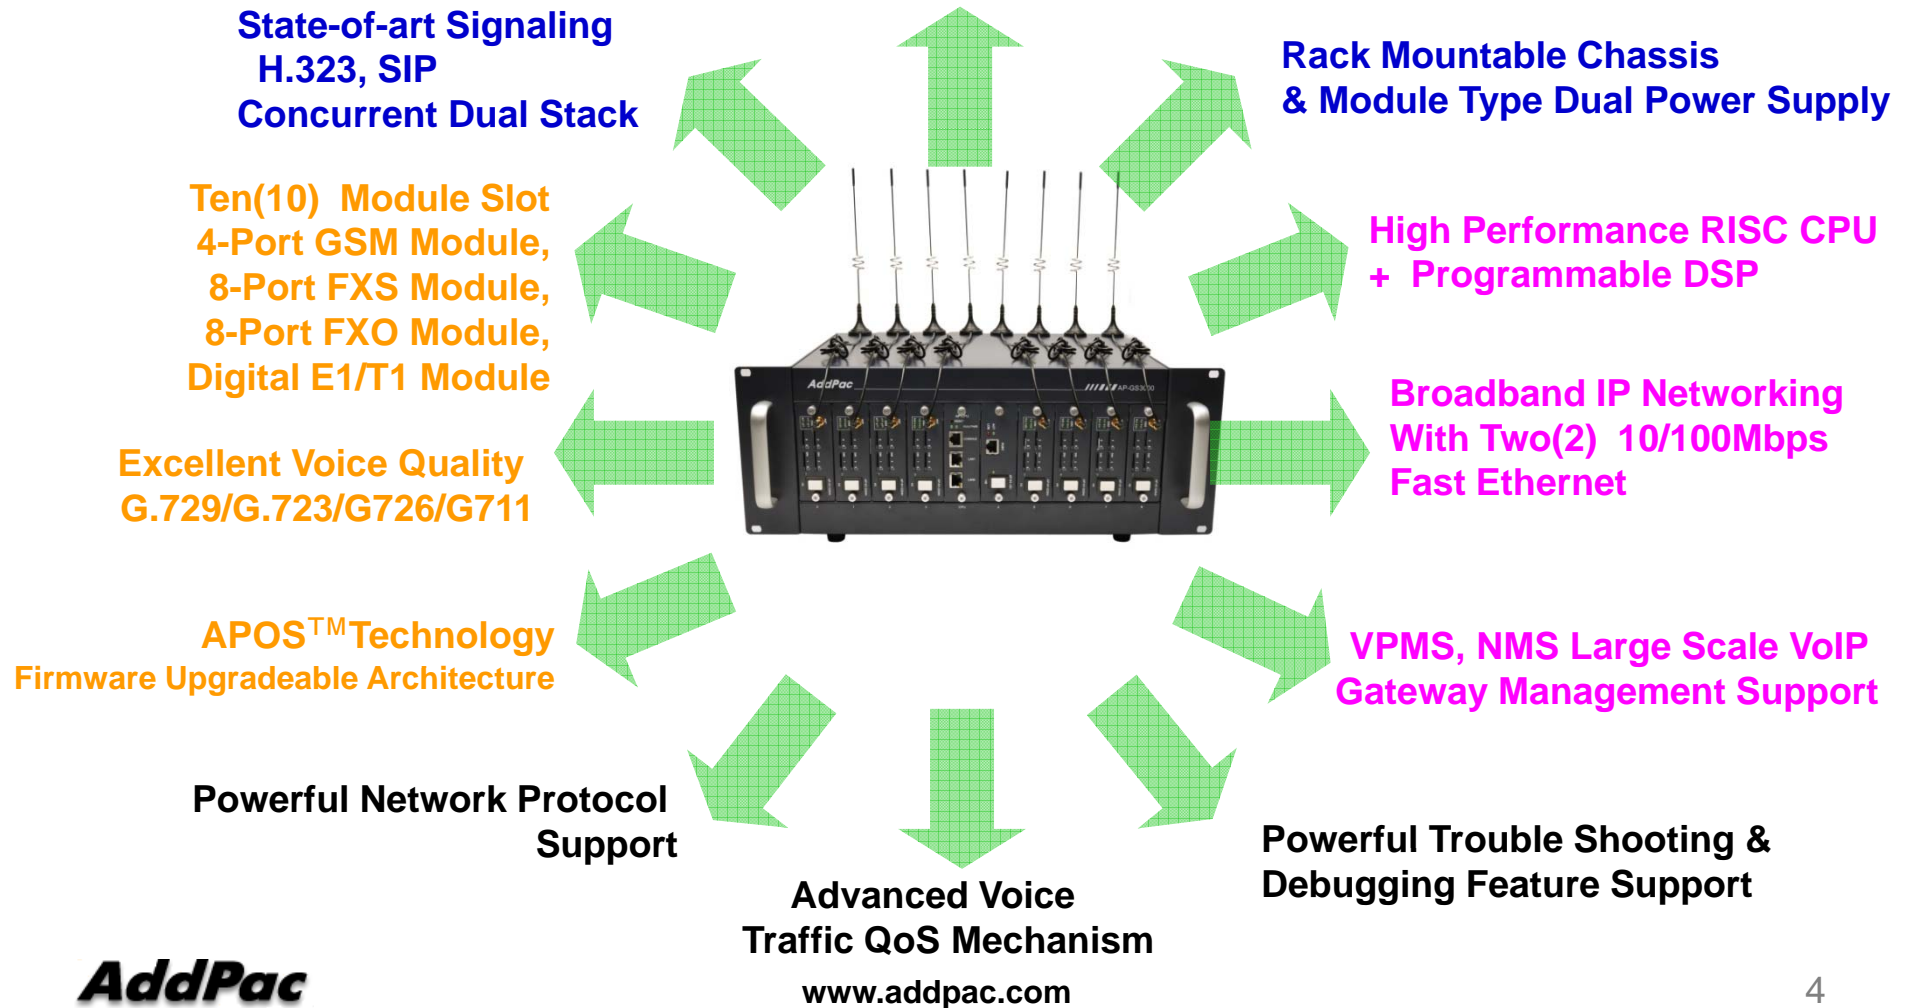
State-of-art Signaling
H.323, SIP
Concurrent Dual Stack

Rack Mountable Chassis
& Module Type Dual Power Supply

Ten(10) Module Slot
4-Port GSM Module,
8-Port FXS Module,
8-Port FXO Module,
Digital E1/T1 Module

High Performance RISC CPU
+ Programmable DSP

AddPac

AP-GS3000

Broadband IP Networking
With Two(2) 10/100Mbps
Fast Ethernet

Excellent Voice Quality
G.729/G.723/G726/G711

APOS$^{TM}$Technology
Firmware Upgradeable Architecture

VPMS, NMS Large Scale VoIP
Gateway Management Support

Powerful Network Protocol
Support

Powerful Trouble Shooting &
Debugging Feature Support

Advanced Voice
Traffic QoS Mechanism

AddPac

www.addpac.com

4